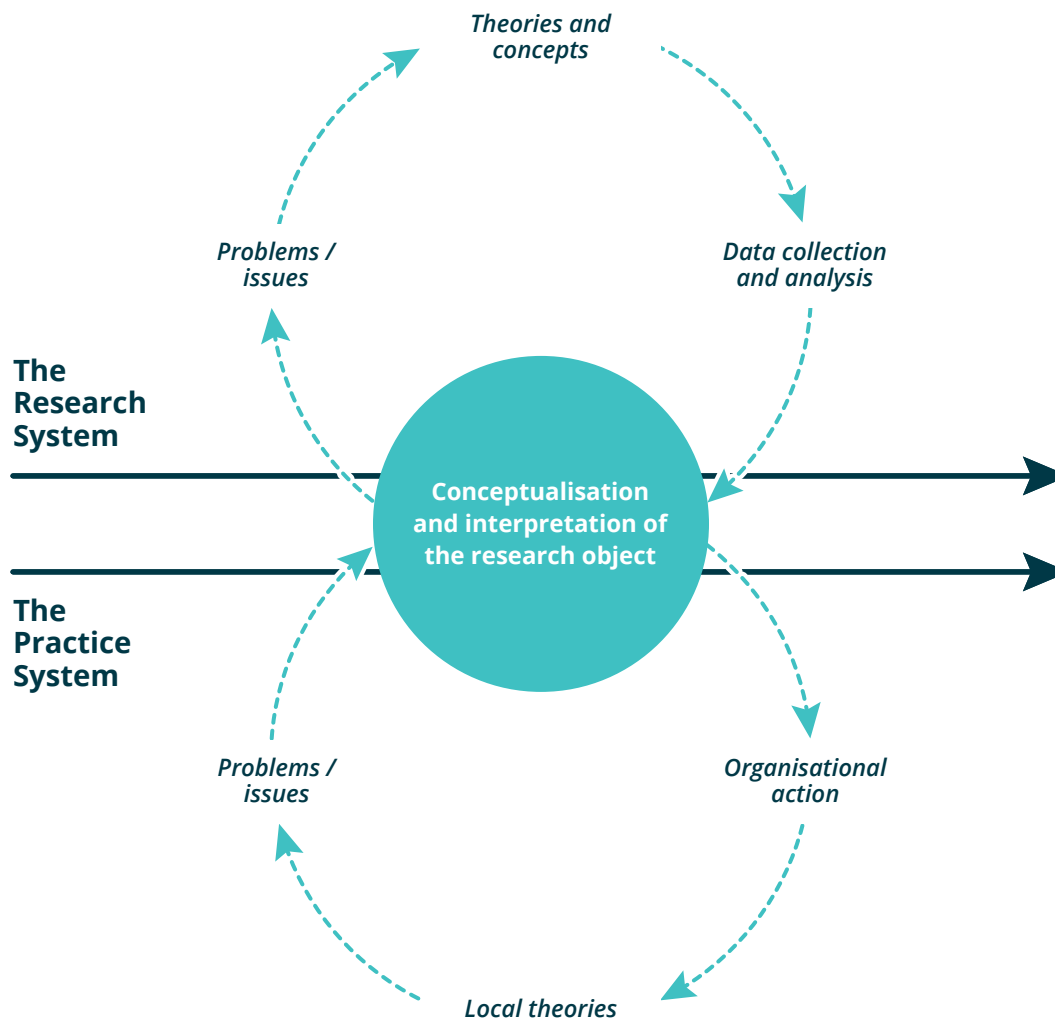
Theories and concepts

Problems / issues

Data collection and analysis

The Research System

Conceptualisation and interpretation of the research object

The Practice System

Problems / issues

Organisational action

Local theories